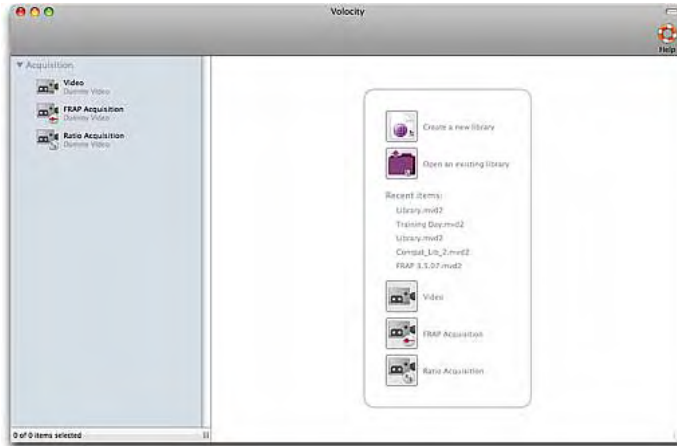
Volocity

Help

▼ Acquisition

Video
Dummy Video

FRAP Acquisition
Dummy Video

Ratio Acquisition
Dummy Video

Create a new library

Open an existing library

Recent items:

Library.mvd2

Training Day.mvd2

Library.mvd2

Compat_Lib_2.mvd2

FRAP 3.5.07.mvd2

Video

FRAP Acquisition

Ratio Acquisition

0 of 0 items selected